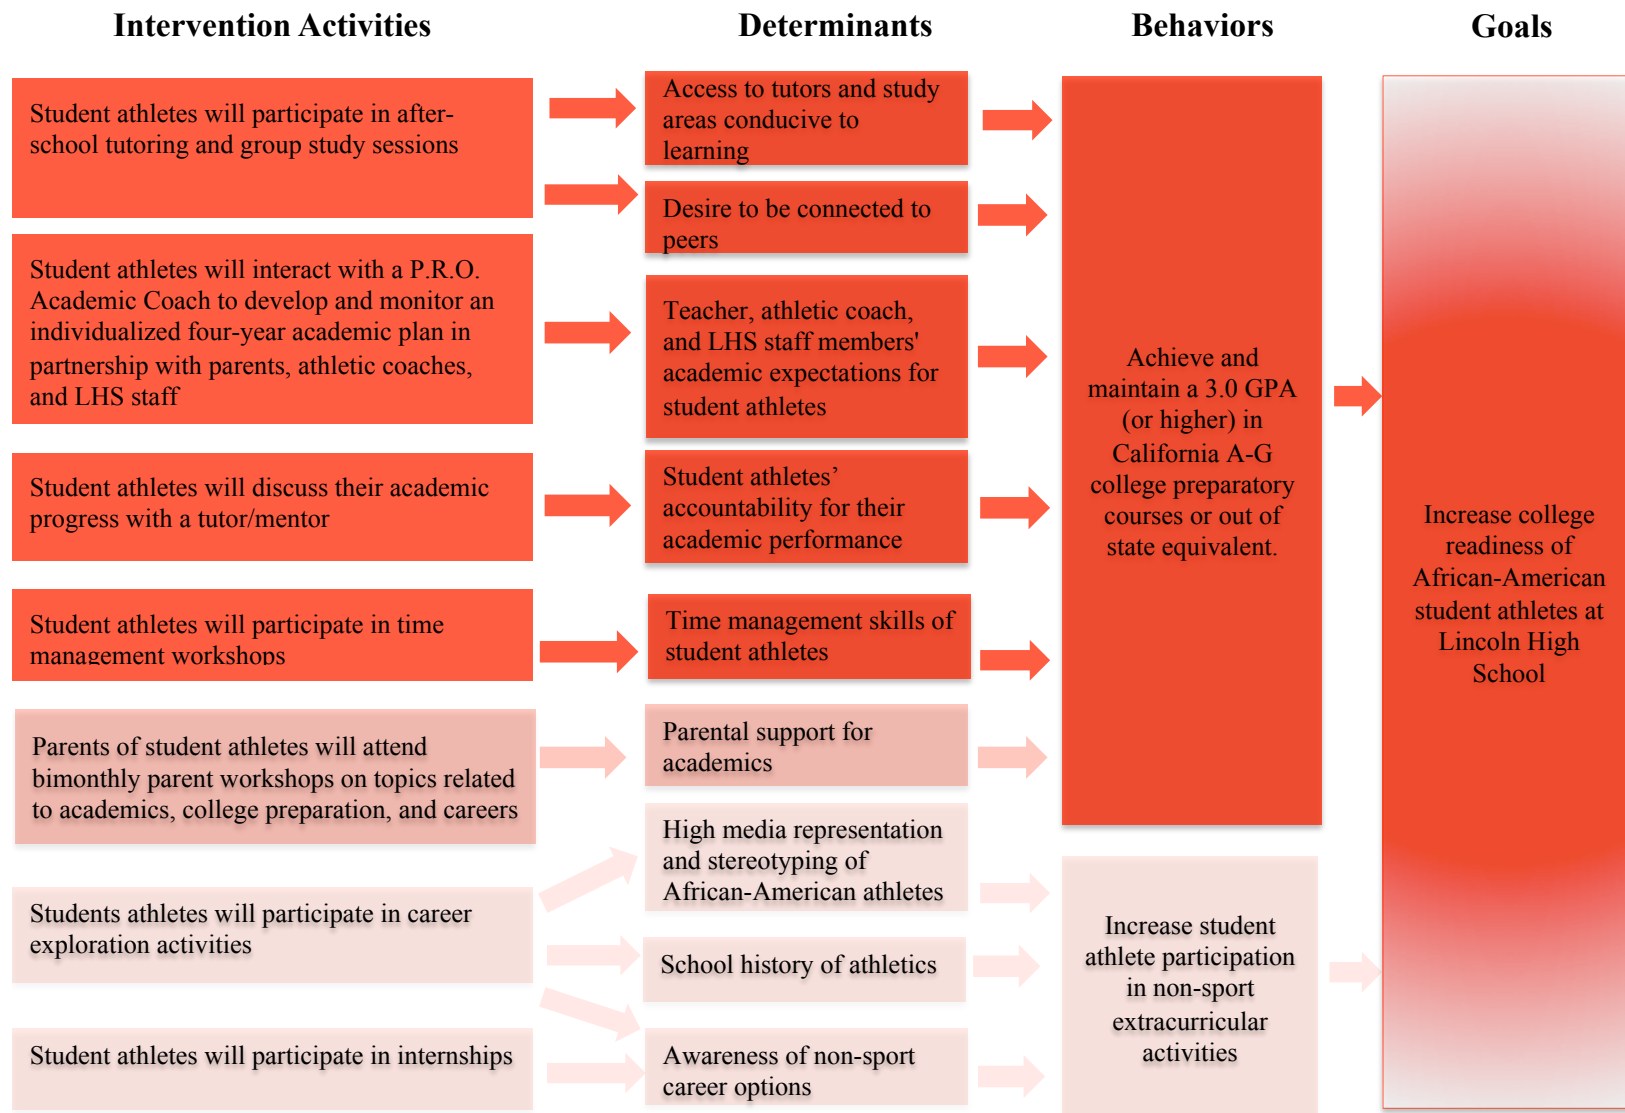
Intervention Activities

Determinants

Behaviors

Goals

Student athletes will participate in after-school tutoring and group study sessions

Student athletes will interact with a P.R.O. Academic Coach to develop and monitor an individualized four-year academic plan in partnership with parents, athletic coaches, and LHS staff

Student athletes will discuss their academic progress with a tutor/mentor

Student athletes will participate in time management workshops

Parents of student athletes will attend bimonthly parent workshops on topics related to academics, college preparation, and careers

Students athletes will participate in career exploration activities

Student athletes will participate in internships

Access to tutors and study areas conducive to learning

Desire to be connected to peers

Teacher, athletic coach, and LHS staff members' academic expectations for student athletes

Student athletes' accountability for their academic performance

Time management skills of student athletes

Parental support for academics

High media representation and stereotyping of African-American athletes

School history of athletics

Awareness of non-sport career options

Achieve and maintain a 3.0 GPA (or higher) in California A-G college preparatory courses or out of state equivalent.

Increase student athlete participation in non-sport extracurricular activities

Increase college readiness of African-American student athletes at Lincoln High School